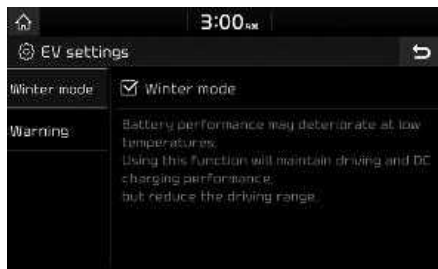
3:00AM

EV settings

Winter mode

Warning

Winter mode

Battery performance may deteriorate at low temperatures.
Using this function will maintain driving and DC charging performance,
but reduce the driving range.